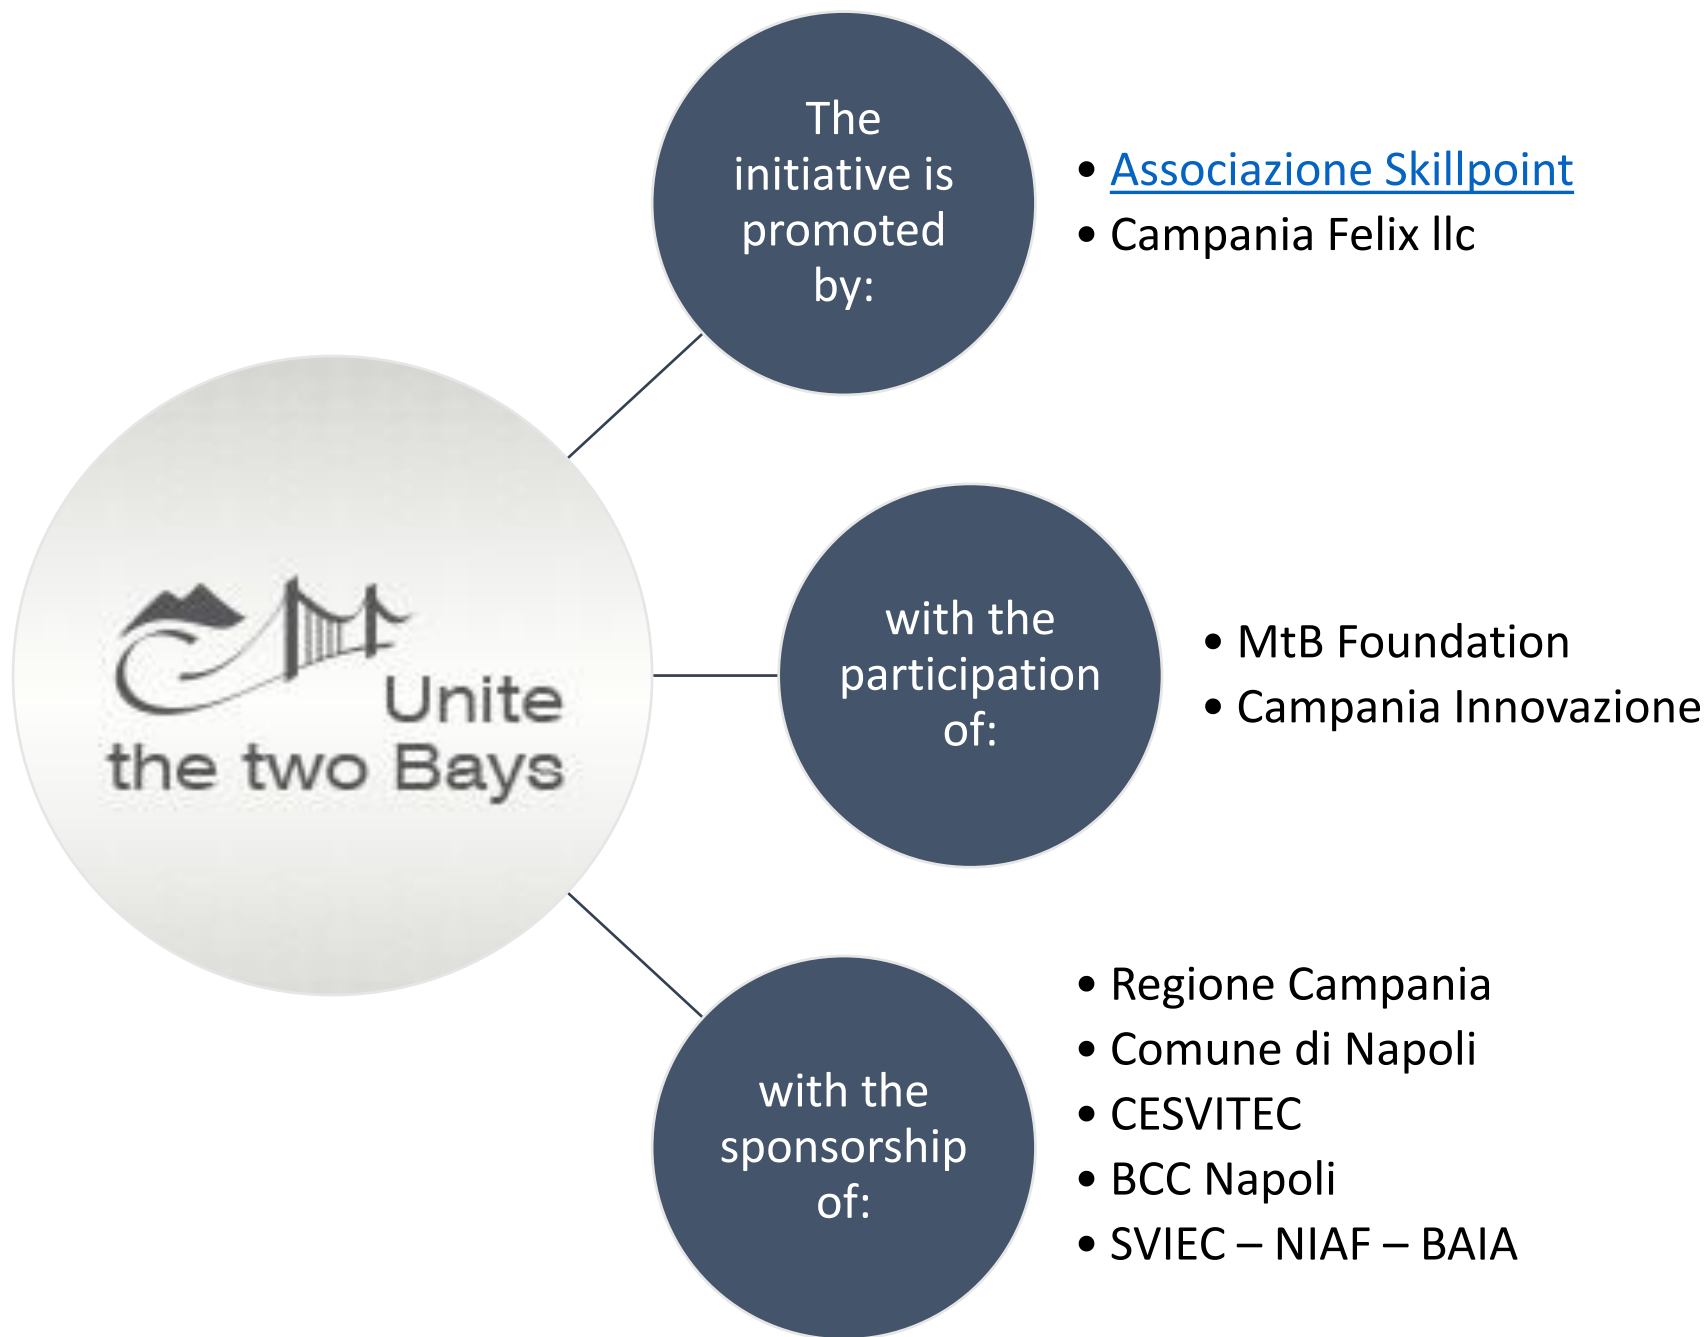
Unite the two Bays

The initiative is promoted by:

- Associazione Skillpoint
- Campania Felix llc

with the participation of:

- MtB Foundation
- Campania Innovazione

with the sponsorship of:

- Regione Campania
- Comune di Napoli
- CESVITEC
- BCC Napoli
- SVIEC – NIAF – BAIA